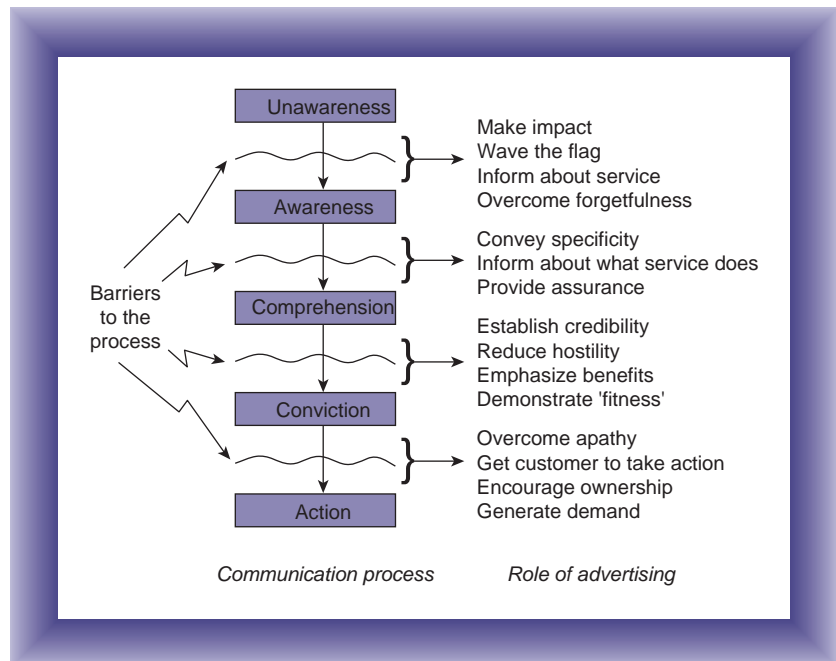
Unawareness

Make impact
Wave the flag
Inform about service
Overcome forgetfulness

Awareness

Convey specificity
Inform about what service does
Provide assurance

Barriers to the process

Comprehension

Establish credibility
Reduce hostility
Emphasize benefits
Demonstrate 'fitness'

Conviction

Overcome apathy
Get customer to take action
Encourage ownership
Generate demand

Action

Communication process

Role of advertising